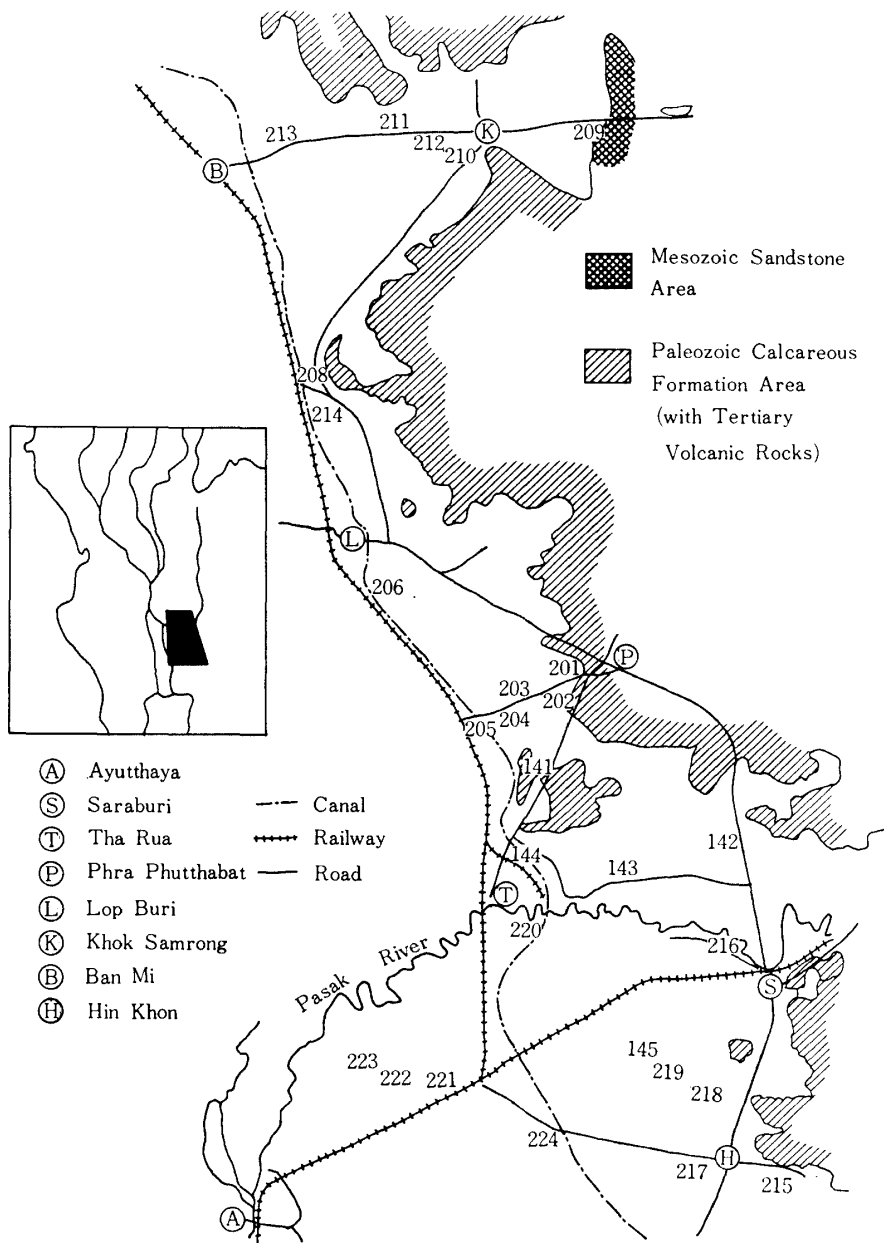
213
211
K
212
210
209
B
Mesozoic Sandstone Area

Paleozoic Calcareous Formation Area (with Tertiary Volcanic Rocks)

208
214
L
206
P
201
203
202
204
205
141
A Ayutthaya
S Saraburi
T Tha Rua
P Phra Phutthabat
L Lop Buri
K Khok Samrong
B Ban Mi
H Hin Khon

Canal
Railway
Road

142
144
143
T
220
216
S
Pasak River
145
223
222
221
219
218
224
H
217
215
A